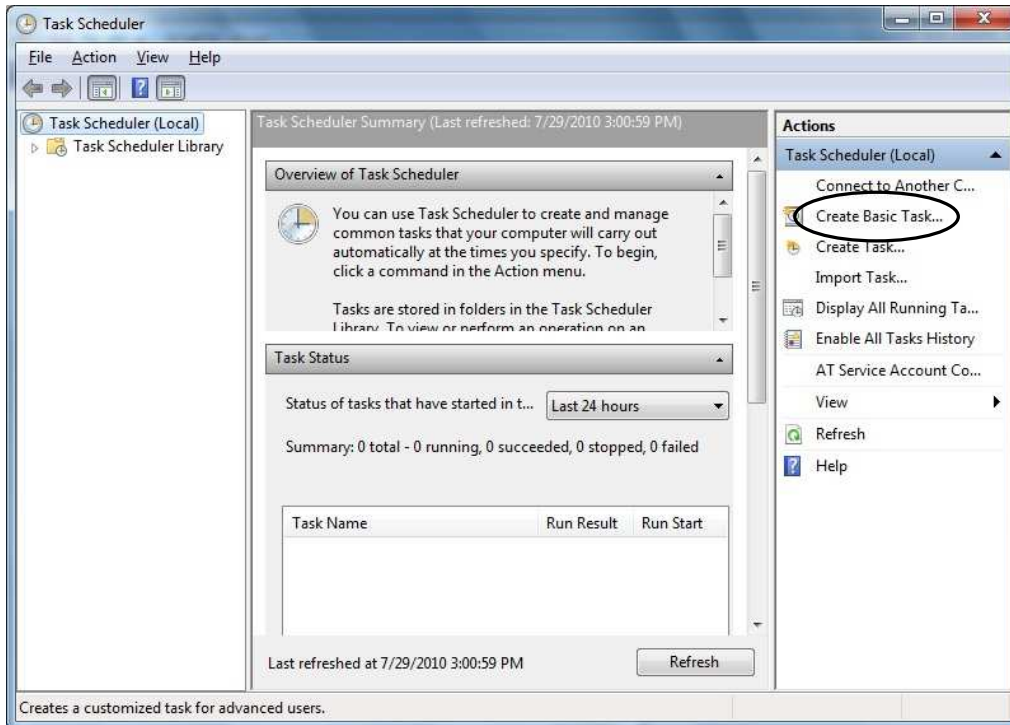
Task Scheduler

File Action View Help

Task Scheduler (Local)
Task Scheduler Library

Task Scheduler Summary (Last refreshed: 7/29/2010 3:00:59 PM)

Overview of Task Scheduler

You can use Task Scheduler to create and manage common tasks that your computer will carry out automatically at the times you specify. To begin, click a command in the Action menu.

Tasks are stored in folders in the Task Scheduler Library. To view or perform an operation on an

Task Status

Status of tasks that have started in t... Last 24 hours

Summary: 0 total - 0 running, 0 succeeded, 0 stopped, 0 failed

| Task Name | Run Result | Run Start |
|---|---|---|

Last refreshed at 7/29/2010 3:00:59 PM

Refresh

Actions

Task Scheduler (Local)

Connect to Another C...
Create Basic Task...
Create Task...
Import Task...
Display All Running Ta...
Enable All Tasks History
AT Service Account Co...
View
Refresh
Help

Creates a customized task for advanced users.